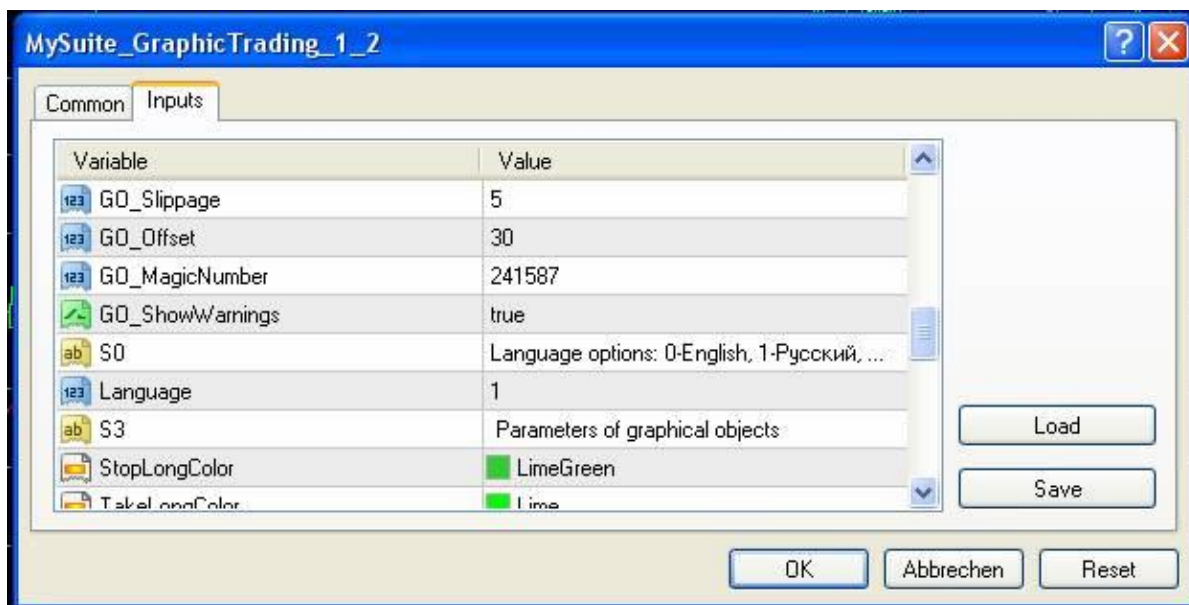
MySuite_GraphicTrading_1_2

Common | Inputs

| Variable | Value |
|---|---|
| GO_Slippage | 5 |
| GO_Offset | 30 |
| GO_MagicNumber | 241587 |
| GO_ShowWarnings | true |
| S0 | Language options: 0-English, 1-Русский, ... |
| Language | 1 |
| S3 | Parameters of graphical objects |
| StopLongColor | LimeGreen |
| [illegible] | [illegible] |

Load
Save

OK
Abbrechen
Reset